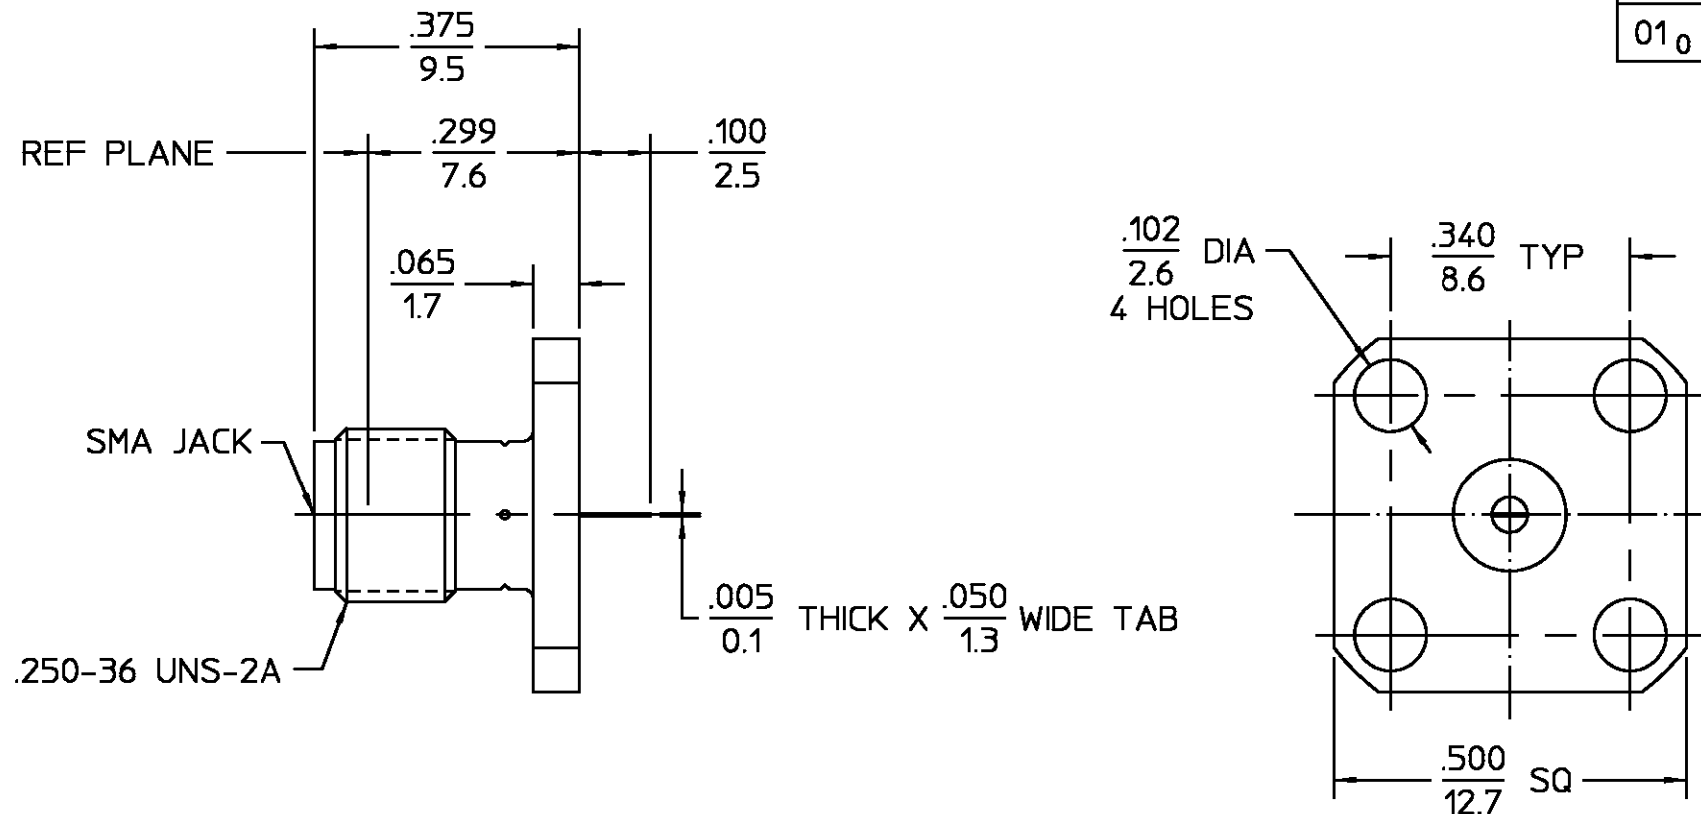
$01_0$

$\frac{.375}{9.5}$

REF PLANE $\frac{.299}{7.6}$ $\frac{.100}{2.5}$

$\frac{.065}{1.7}$

SMA JACK

.250-36 UNS-2A

$\frac{.005}{0.1}$ THICK X $\frac{.050}{1.3}$ WIDE TAB

$\frac{.102}{2.6}$ DIA
4 HOLES

$\frac{.340}{8.6}$ TYP

$\frac{.500}{12.7}$ SQ